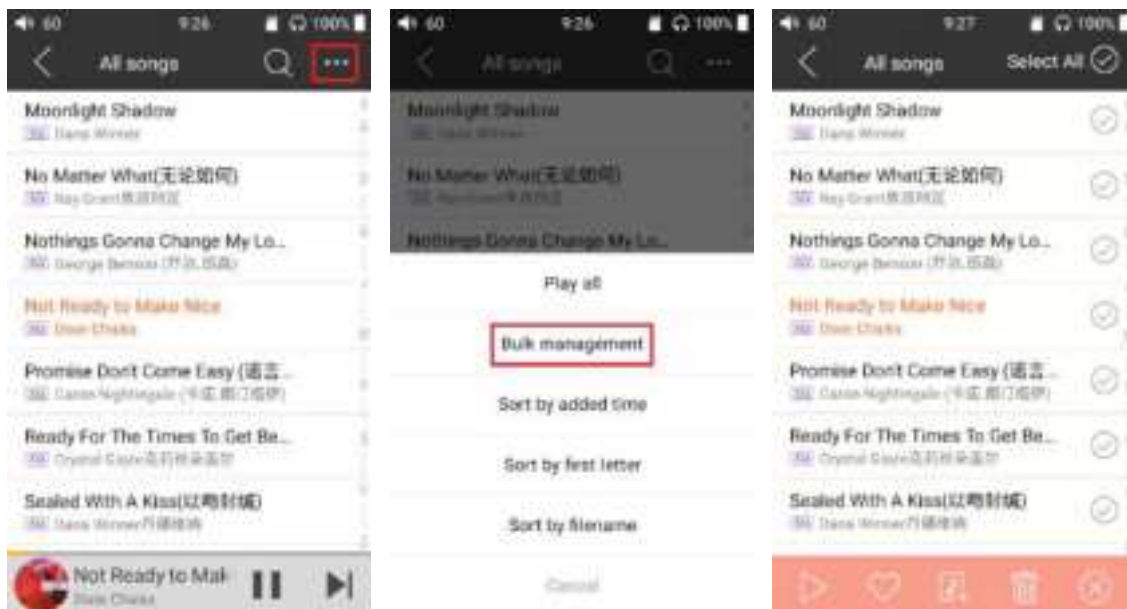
60 9:26 100%

All songs

Moonlight Shadow
Dana Winner

No Matter What(无论如何)
Ray Grant

Nothings Gonna Change My Lo...
George Benson

Not Ready to Make Nice
Dixie Chicks

Promise Don't Come Easy (诺言...
Caron Nightingale

Ready For The Times To Get Be...
Crystal Gayle

Sealed With A Kiss(以吻封缄)
Dana Winner

Not Ready to Mak
Dixie Chicks

60 9:26 100%

All songs

Moonlight Shadow

No Matter What(无论如何)

Nothings Gonna Change My Lo...

Play all

Bulk management

Sort by added time

Sort by first letter

Sort by filename

Cancel

60 9:27 100%

All songs

Select All

Moonlight Shadow
Dana Winner

No Matter What(无论如何)
Ray Grant

Nothings Gonna Change My Lo...
George Benson

Not Ready to Make Nice
Dixie Chicks

Promise Don't Come Easy (诺言...
Caron Nightingale

Ready For The Times To Get Be...
Crystal Gayle

Sealed With A Kiss(以吻封缄)
Dana Winner